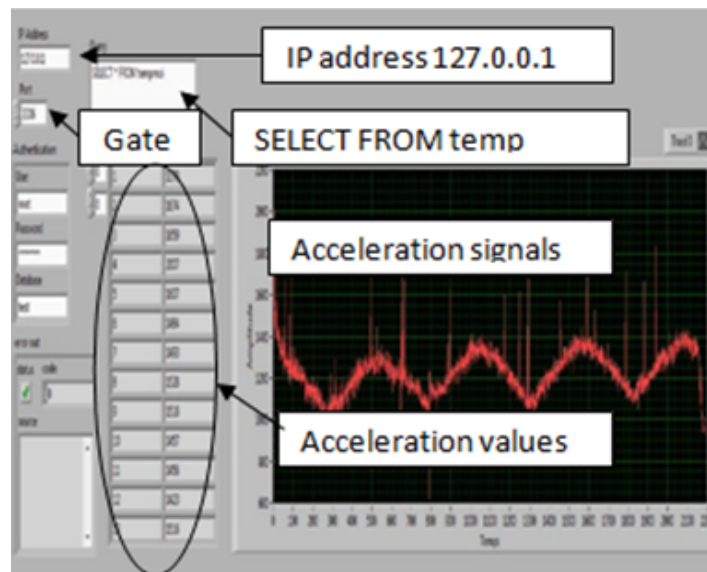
IP Address
127.0.0.1
Port
3306
Authentication
User
root
Password
Database
test
error out
status code
0
source
SELECT * FROM temp
Temp

IP address 127.0.0.1

Gate

SELECT FROM temp

Acceleration signals

Acceleration values

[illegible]